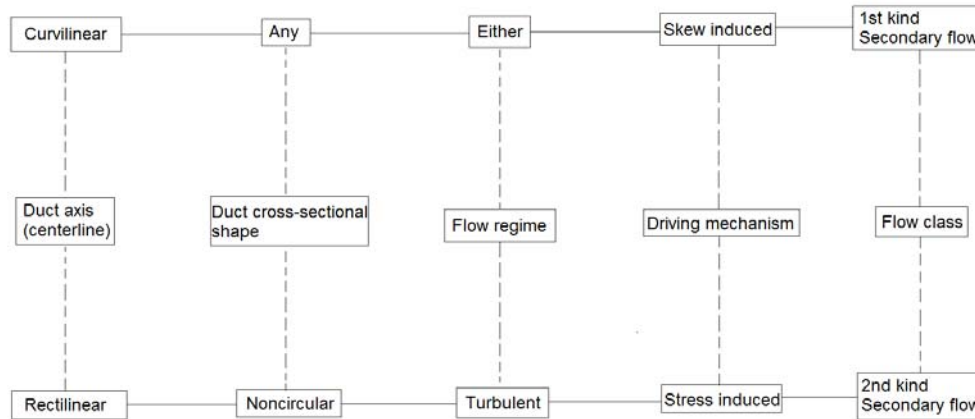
Curvilinear

Any

Either

Skew induced

1st kind Secondary flow

Duct axis (centerline)

Duct cross-sectional shape

Flow regime

Driving mechanism

Flow class

Rectilinear

Noncircular

Turbulent

Stress induced

2nd kind Secondary flow